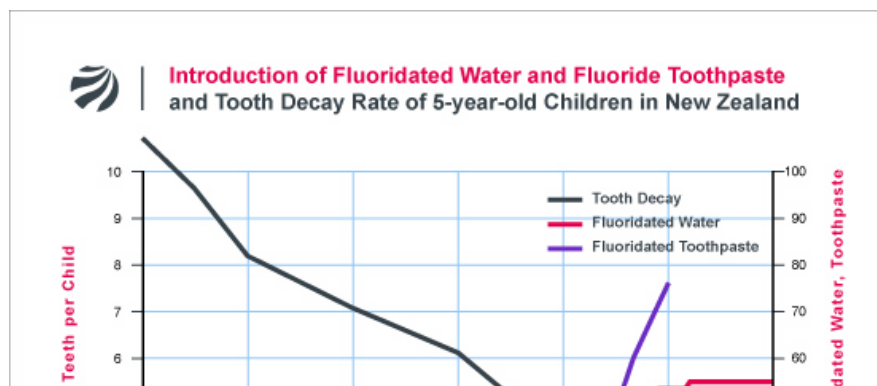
Introduction of Fluoridated Water and Fluoride Toothpaste and Tooth Decay Rate of 5-year-old Children in New Zealand

10
9
8
7
6

Teeth per Child

Tooth Decay
Fluoridated Water
Fluoridated Toothpaste

100
90
80
70
60

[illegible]dated Water, Toothpaste